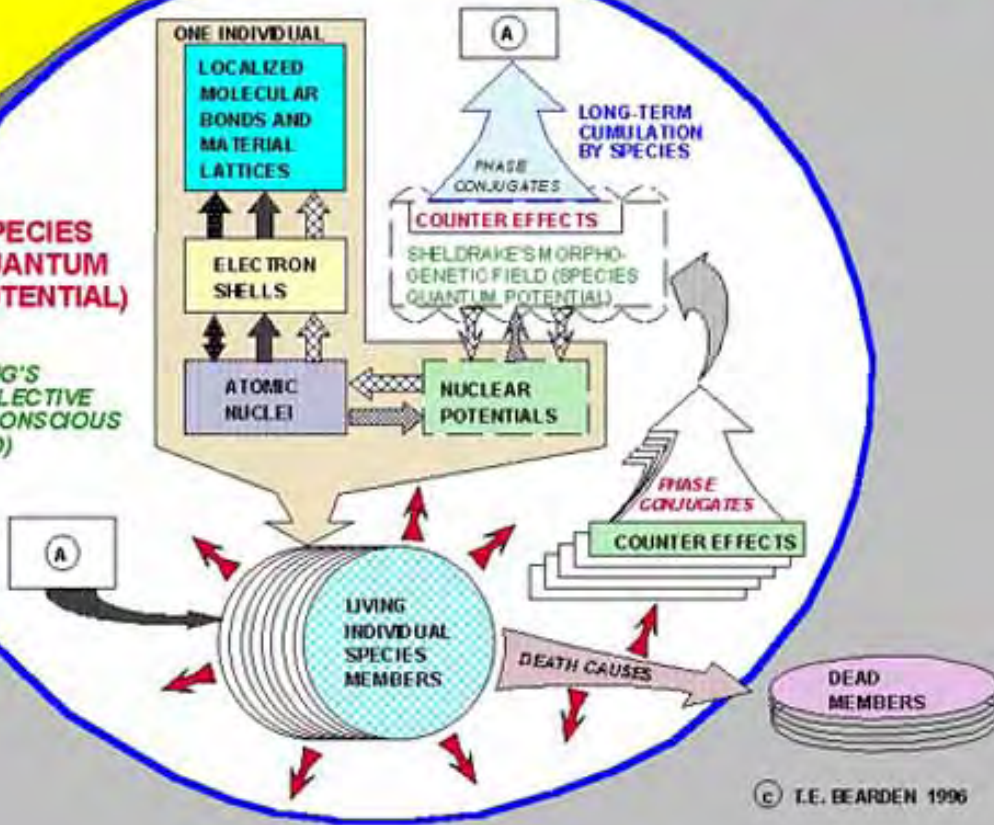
PECIES
UANTUM
TENTIAL)

G'S
LECTIVE
ONSCIOUS
)

ONE INDIVIDUAL

LOCALIZED MOLECULAR BONDS AND MATERIAL LATTICES

ELECTRON SHELLS

ATOMIC NUCLEI

NUCLEAR POTENTIALS

A

LONG-TERM CUMULATION BY SPECIES

PHASE CONJUGATES

COUNTER EFFECTS

SHELDRAKE'S MORPHOGENETIC FIELD (SPECIES QUANTUM POTENTIAL)

PHASE CONJUGATES

COUNTER EFFECTS

A

LIVING INDIVIDUAL SPECIES MEMBERS

DEATH CAUSES

DEAD MEMBERS

© T.E. BEARDEN 1996